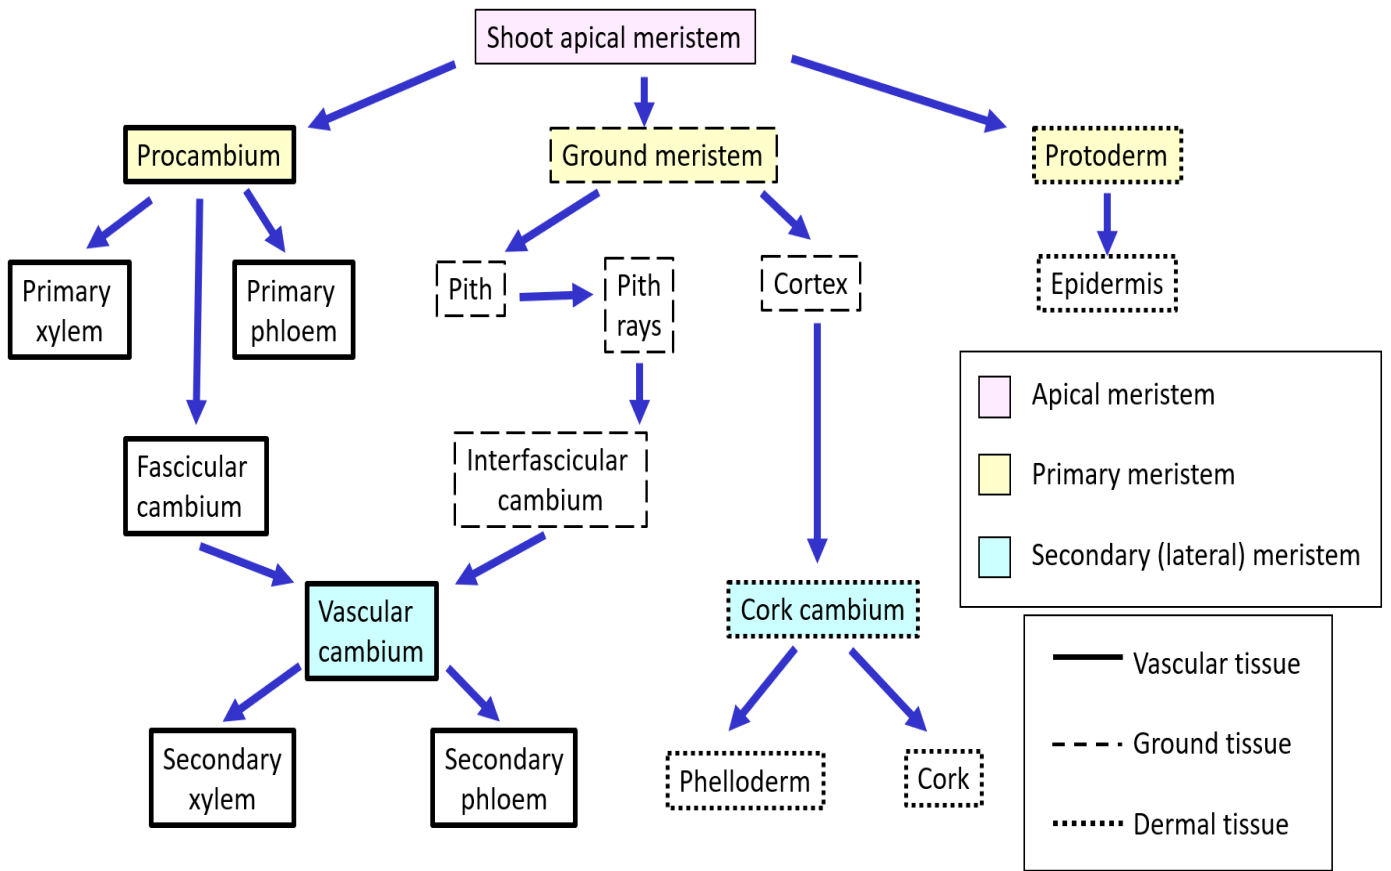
Shoot apical meristem

Procambium

Ground meristem

Protoderm

Primary xylem

Primary phloem

Pith

Pith rays

Cortex

Epidermis

Fascicular cambium

Interfascicular cambium

Vascular cambium

Cork cambium

Secondary xylem

Secondary phloem

Phelloderm

Cork

Apical meristem

Primary meristem

Secondary (lateral) meristem

Vascular tissue

Ground tissue

Dermal tissue